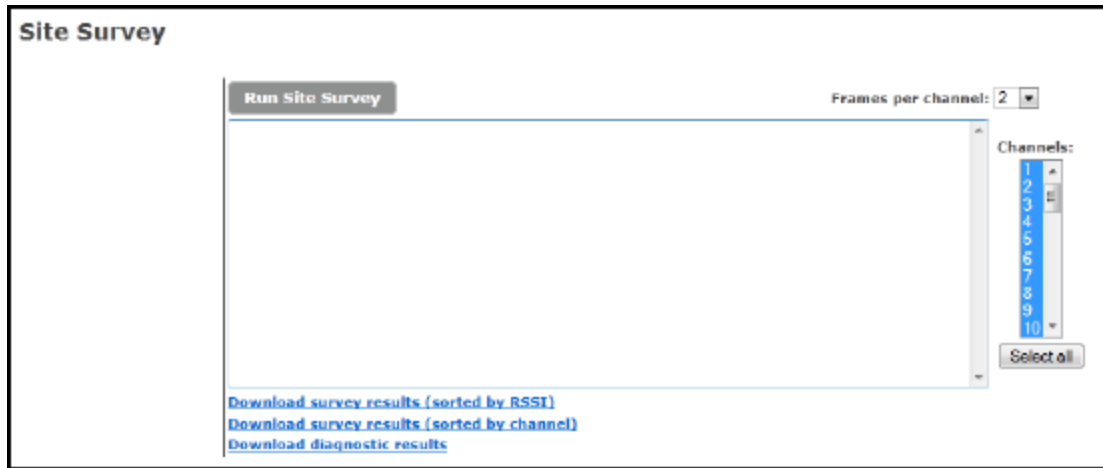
Site Survey

Run Site Survey

Frames per channel: 2

Channels:
1
2
3
4
5
6
7
8
9
10

Select all

Download survey results (sorted by RSSI)
Download survey results (sorted by channel)
Download diagnostic results